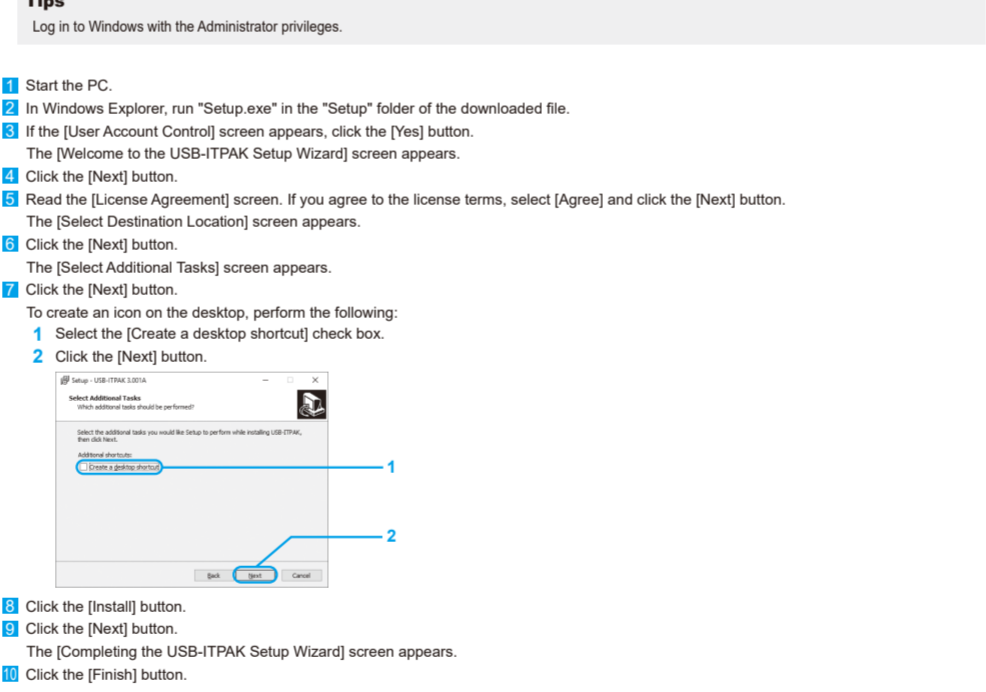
Tips
Log in to Windows with the Administrator privileges.

1 Start the PC.
2 In Windows Explorer, run "Setup.exe" in the "Setup" folder of the downloaded file.
3 If the [User Account Control] screen appears, click the [Yes] button.
The [Welcome to the USB-ITPAK Setup Wizard] screen appears.
4 Click the [Next] button.
5 Read the [License Agreement] screen. If you agree to the license terms, select [Agree] and click the [Next] button.
The [Select Destination Location] screen appears.
6 Click the [Next] button.
The [Select Additional Tasks] screen appears.
7 Click the [Next] button.
To create an icon on the desktop, perform the following:
1 Select the [Create a desktop shortcut] check box.
2 Click the [Next] button.

Setup - USB-ITPAK 3.001A
Select Additional Tasks
Which additional tasks should be performed?
Select the additional tasks you would like Setup to perform while installing USB-ITPAK, then click Next.
Additional shortcuts:
Create a desktop shortcut
1
2
Back Next Cancel

8 Click the [Install] button.
9 Click the [Next] button.
The [Completing the USB-ITPAK Setup Wizard] screen appears.
10 Click the [Finish] button.